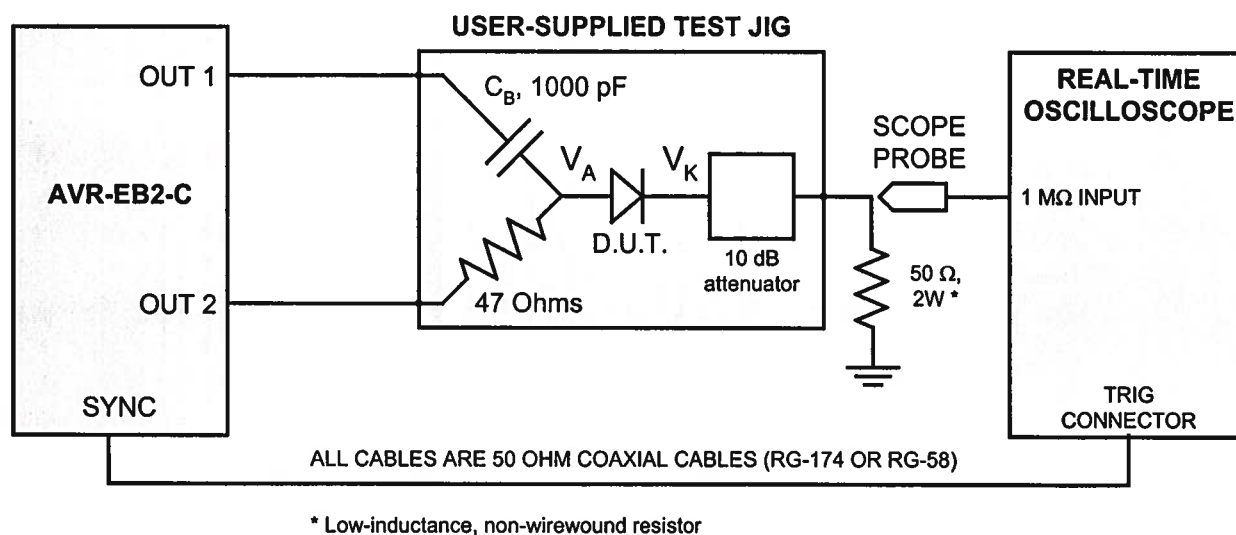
USER-SUPPLIED TEST JIG

OUT 1

$C_B$, 1000 pF

REAL-TIME OSCILLOSCOPE

SCOPE PROBE

$V_A$

$V_K$

AVR-EB2-C

1 M$\Omega$ INPUT

D.U.T.

10 dB attenuator

50 $\Omega$, 2W *

OUT 2

47 Ohms

SYNC

TRIG CONNECTOR

ALL CABLES ARE 50 OHM COAXIAL CABLES (RG-174 OR RG-58)

* Low-inductance, non-wirewound resistor